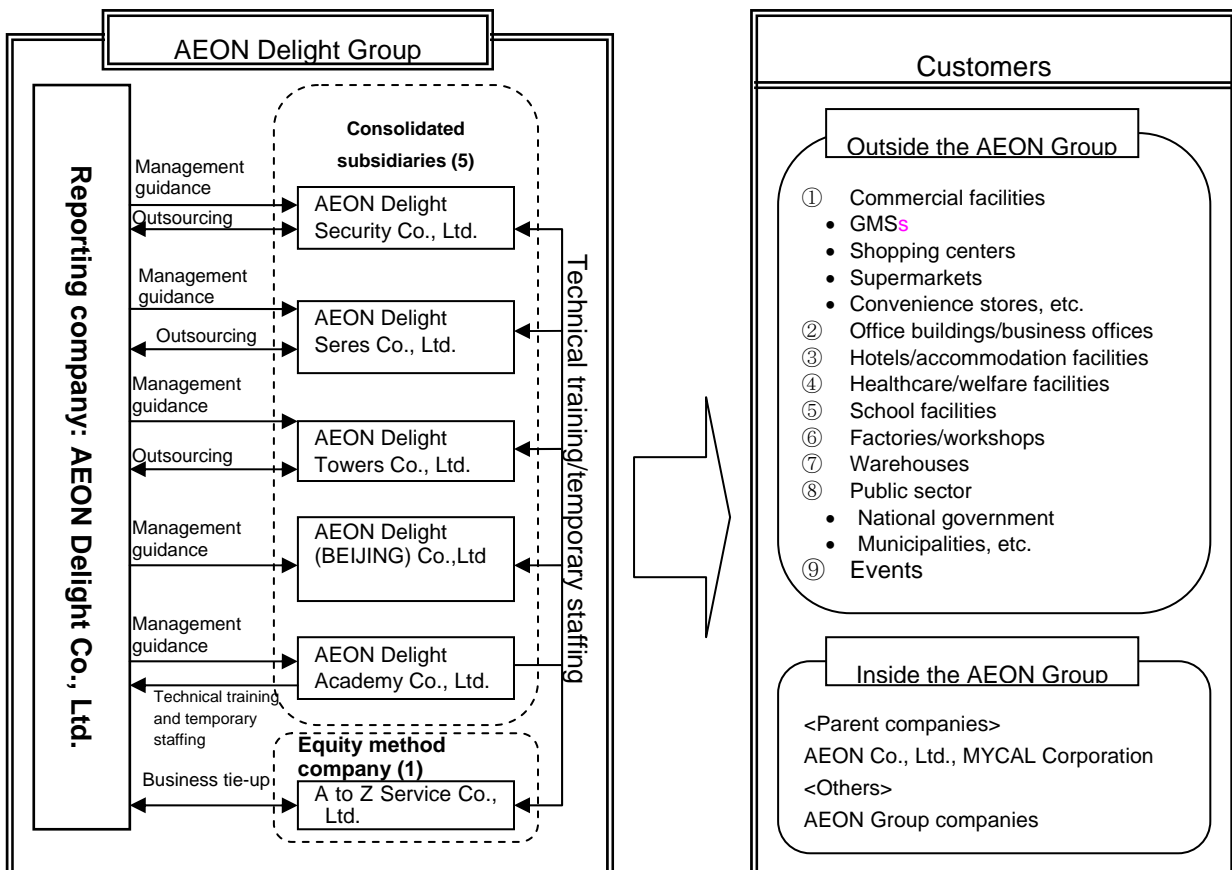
AEON Delight Group

Reporting company: AEON Delight Co., Ltd.

Consolidated subsidiaries (5)

Management guidance

Outsourcing

AEON Delight Security Co., Ltd.

Management guidance

Outsourcing

AEON Delight Seres Co., Ltd.

Management guidance

Outsourcing

AEON Delight Towers Co., Ltd.

Management guidance

AEON Delight (BEIJING) Co.,Ltd

Management guidance

AEON Delight Academy Co., Ltd.

Technical training and temporary staffing

Equity method company (1)

Business tie-up

A to Z Service Co., Ltd.

Technical training/temporary staffing

Customers

Outside the AEON Group

① Commercial facilities
• GMSs
• Shopping centers
• Supermarkets
• Convenience stores, etc.
② Office buildings/business offices
③ Hotels/accommodation facilities
④ Healthcare/welfare facilities
⑤ School facilities
⑥ Factories/workshops
⑦ Warehouses
⑧ Public sector
• National government
• Municipalities, etc.
⑨ Events

Inside the AEON Group

<Parent companies>
AEON Co., Ltd., MYCAL Corporation
<Others>
AEON Group companies